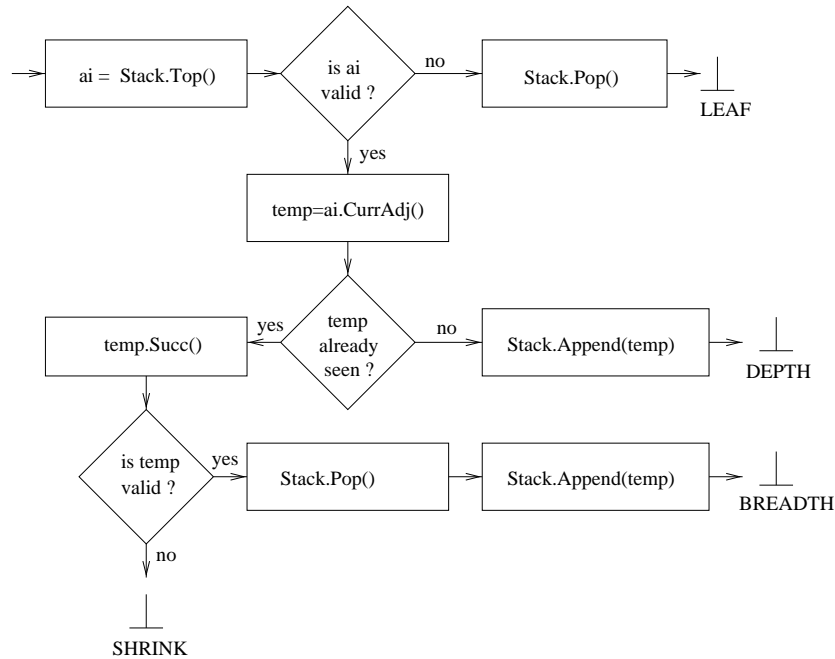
ai = Stack.Top()

is ai valid ?

no

Stack.Pop()

LEAF

yes

temp=ai.CurrAdj()

temp.Succ()

yes

temp already seen ?

no

Stack.Append(temp)

DEPTH

is temp valid ?

yes

Stack.Pop()

Stack.Append(temp)

BREADTH

no

SHRINK